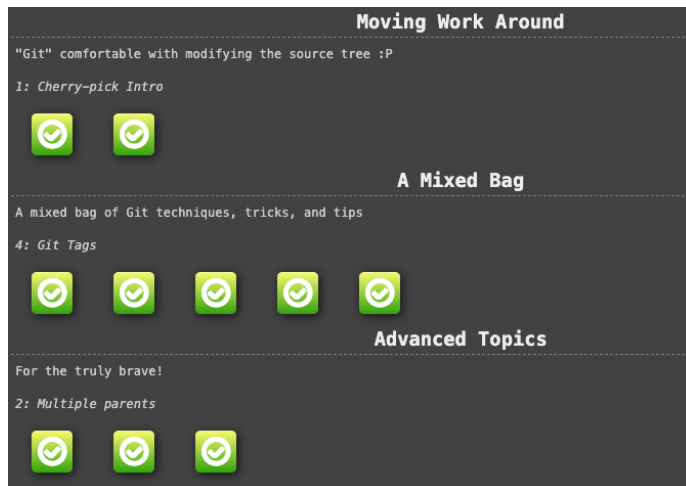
Moving Work Around

"Git" comfortable with modifying the source tree :P

1: Cherry-pick Intro

A Mixed Bag

A mixed bag of Git techniques, tricks, and tips

4: Git Tags

Advanced Topics

For the truly brave!

2: Multiple parents